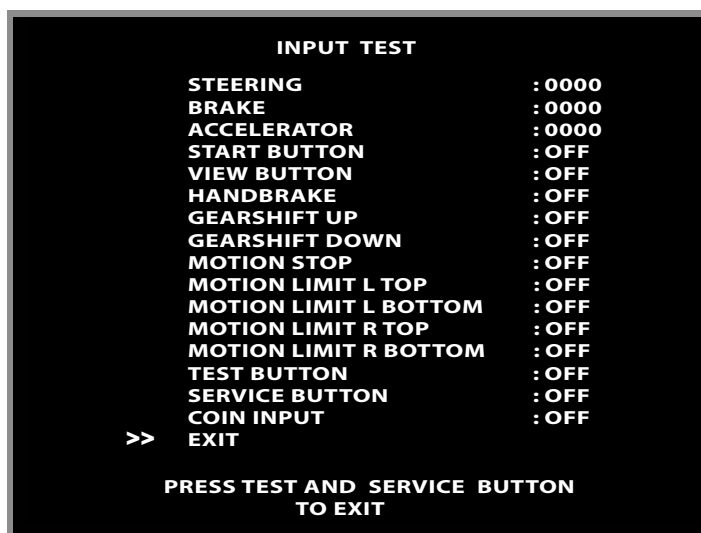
INPUT TEST

|  |  |
|---|---|
| STEERING | : 0000 |
| BRAKE | : 0000 |
| ACCELERATOR | : 0000 |
| START BUTTON | : OFF |
| VIEW BUTTON | : OFF |
| HANDBRAKE | : OFF |
| GEARSHIFT UP | : OFF |
| GEARSHIFT DOWN | : OFF |
| MOTION STOP | : OFF |
| MOTION LIMIT L TOP | : OFF |
| MOTION LIMIT L BOTTOM | : OFF |
| MOTION LIMIT R TOP | : OFF |
| MOTION LIMIT R BOTTOM | : OFF |
| TEST BUTTON | : OFF |
| SERVICE BUTTON | : OFF |
| COIN INPUT | : OFF |

>> EXIT

PRESS TEST AND SERVICE BUTTON TO EXIT